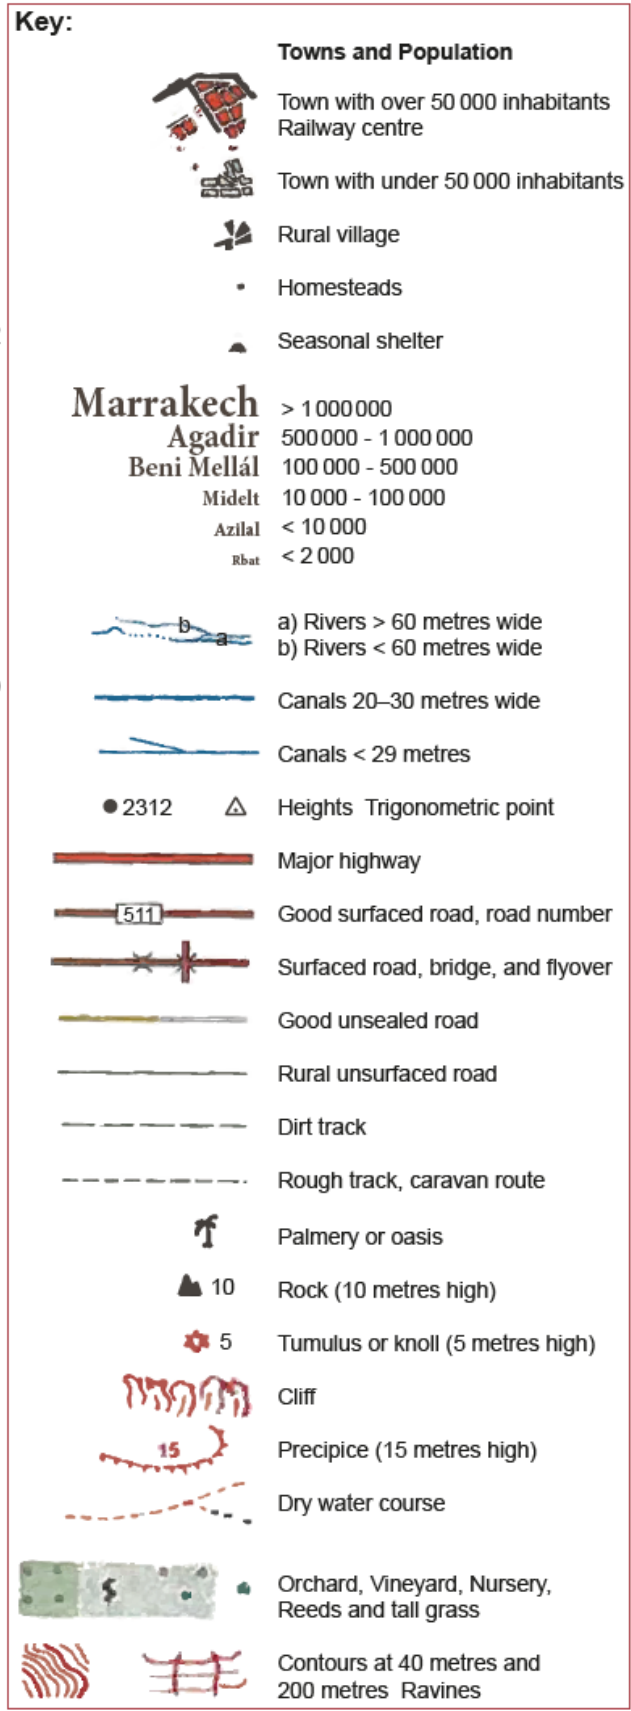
Key:

Towns and Population

Town with over 50 000 inhabitants
Railway centre

Town with under 50 000 inhabitants

Rural village

Homesteads

Seasonal shelter

Marrakech > 1 000 000
Agadir 500 000 - 1 000 000
Beni Mellál 100 000 - 500 000
Midelt 10 000 - 100 000
Azilal < 10 000
Rbat < 2 000

b a
a) Rivers > 60 metres wide
b) Rivers < 60 metres wide

Canals 20–30 metres wide

Canals < 29 metres

2312 Heights Trigonometric point

Major highway

511 Good surfaced road, road number

Surfaced road, bridge, and flyover

Good unsealed road

Rural unsurfaced road

Dirt track

Rough track, caravan route

Palmery or oasis

10 Rock (10 metres high)

5 Tumulus or knoll (5 metres high)

Cliff

15 Precipice (15 metres high)

Dry water course

Orchard, Vineyard, Nursery, Reeds and tall grass

Contours at 40 metres and 200 metres Ravines